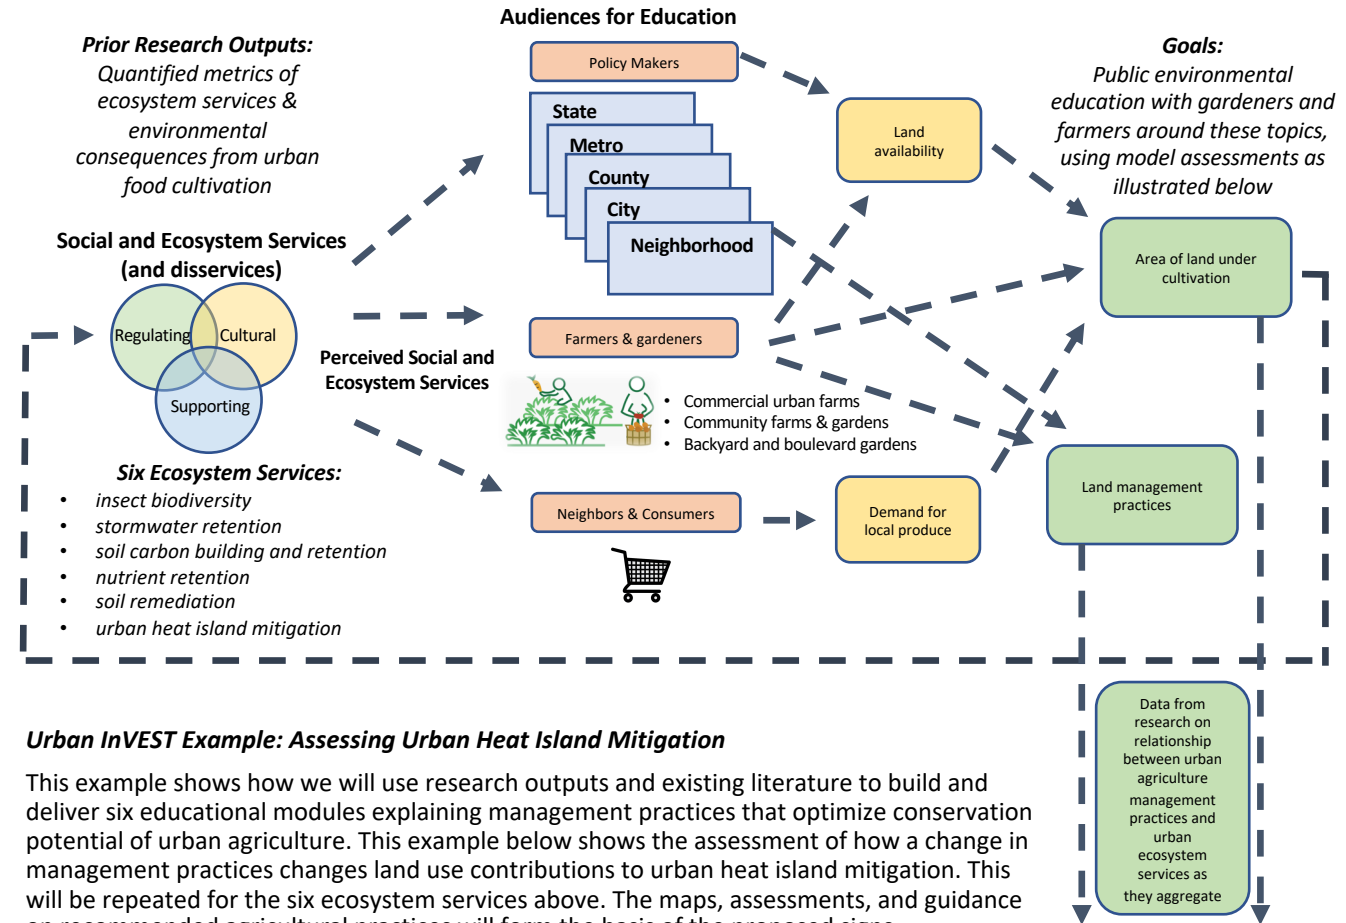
Audiences for Education

Prior Research Outputs: Quantified metrics of ecosystem services & environmental consequences from urban food cultivation

Goals: Public environmental education with gardeners and farmers around these topics, using model assessments as illustrated below

Policy Makers

State
Metro
County
City
Neighborhood

Land availability

Area of land under cultivation

Social and Ecosystem Services (and disservices)

Regulating
Cultural
Supporting

Farmers & gardeners

Perceived Social and Ecosystem Services

- Commercial urban farms
- Community farms & gardens
- Backyard and boulevard gardens

Land management practices

Six Ecosystem Services:
- insect biodiversity
- stormwater retention
- soil carbon building and retention
- nutrient retention
- soil remediation
- urban heat island mitigation

Neighbors & Consumers

Demand for local produce

Data from research on relationship between urban agriculture management practices and urban ecosystem services as they aggregate

Urban InVEST Example: Assessing Urban Heat Island Mitigation

This example shows how we will use research outputs and existing literature to build and deliver six educational modules explaining management practices that optimize conservation potential of urban agriculture. This example below shows the assessment of how a change in management practices changes land use contributions to urban heat island mitigation. This will be repeated for the six ecosystem services above. The maps, assessments, and guidance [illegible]